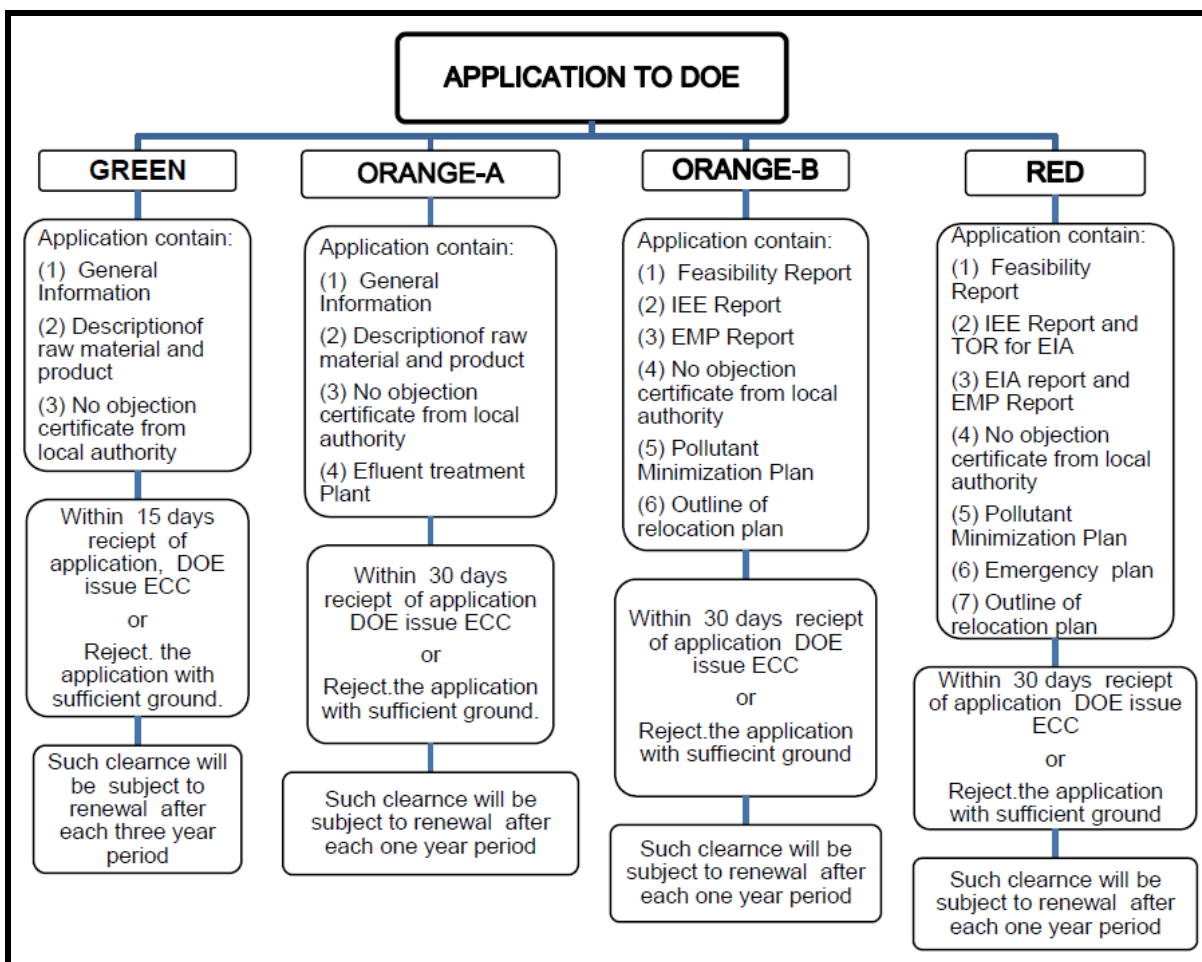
APPLICATION TO DOE

GREEN

Application contain:
(1) General Information
(2) Descriptionof raw material and product
(3) No objection certificate from local authority

Within 15 days reciept of application, DOE issue ECC
or
Reject. the application with sufficient ground.

Such clearnce will be subject to renewal after each three year period

ORANGE-A

Application contain:
(1) General Information
(2) Descriptionof raw material and product
(3) No objection certificate from local authority
(4) Efluent treatment Plant

Within 30 days reciept of application DOE issue ECC
or
Reject.the application with sufficient ground.

Such clearnce will be subject to renewal after each one year period

ORANGE-B

Application contain:
(1) Feasibility Report
(2) IEE Report
(3) EMP Report
(4) No objection certificate from local authority
(5) Pollutant Minimization Plan
(6) Outline of relocation plan

Within 30 days reciept of application DOE issue ECC
or
Reject.the application with suffiecint ground

Such clearnce will be subject to renewal after each one year period

RED

Application contain:
(1) Feasibility Report
(2) IEE Report and TOR for EIA
(3) EIA report and EMP Report
(4) No objection certificate from local authority
(5) Pollutant Minimization Plan
(6) Emergency plan
(7) Outline of relocation plan

Within 30 days reciept of application DOE issue ECC
or
Reject.the application with sufficient ground

Such clearnce will be subject to renewal after each one year period